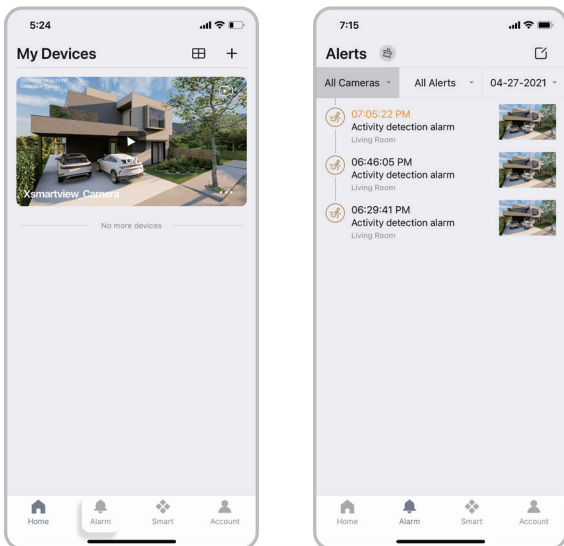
5:24

My Devices

Xsmartview_Camera

No more devices

Home Alarm Smart Account

7:15

Alerts

All Cameras All Alerts 04-27-2021

07:05:22 PM
Activity detection alarm
Living Room

06:46:05 PM
Activity detection alarm
Living Room

06:29:41 PM
Activity detection alarm
Living Room

Home Alarm Smart Account